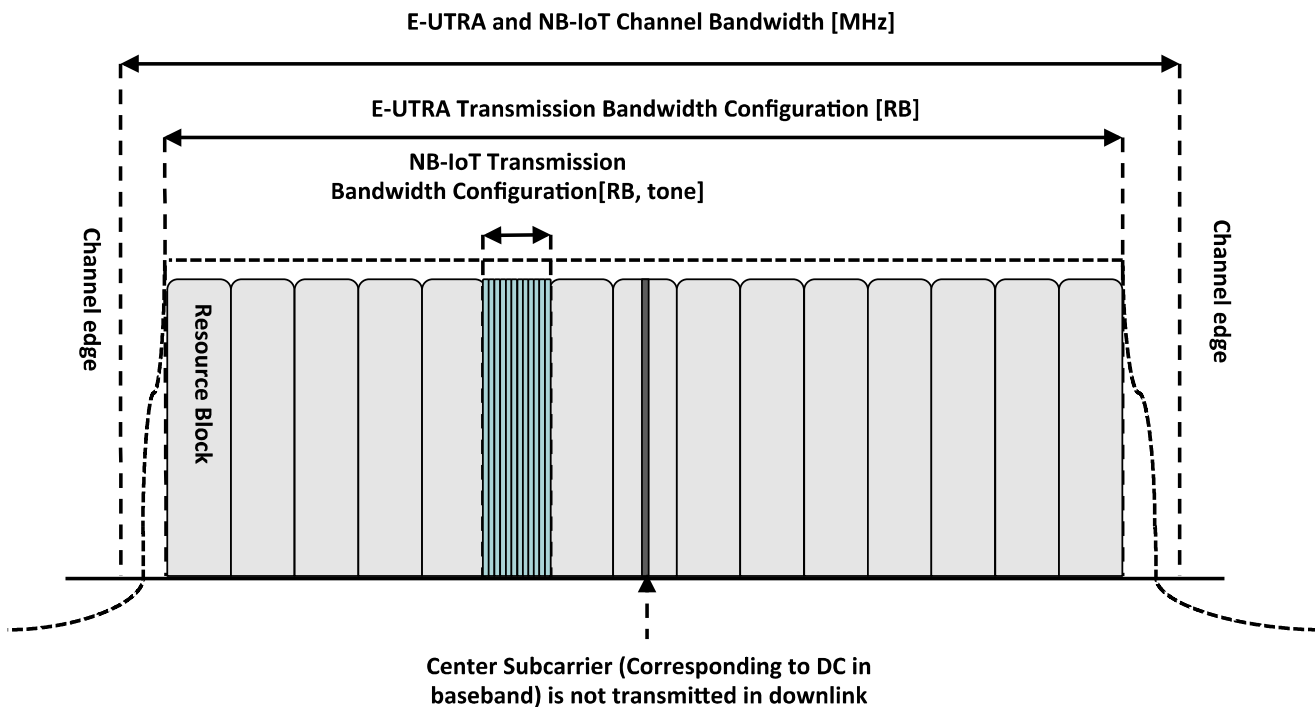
E-UTRA and NB-IoT Channel Bandwidth [MHz]

E-UTRA Transmission Bandwidth Configuration [RB]

NB-IoT Transmission Bandwidth Configuration[RB, tone]

Channel edge

Resource Block

Channel edge

Center Subcarrier (Corresponding to DC in baseband) is not transmitted in downlink